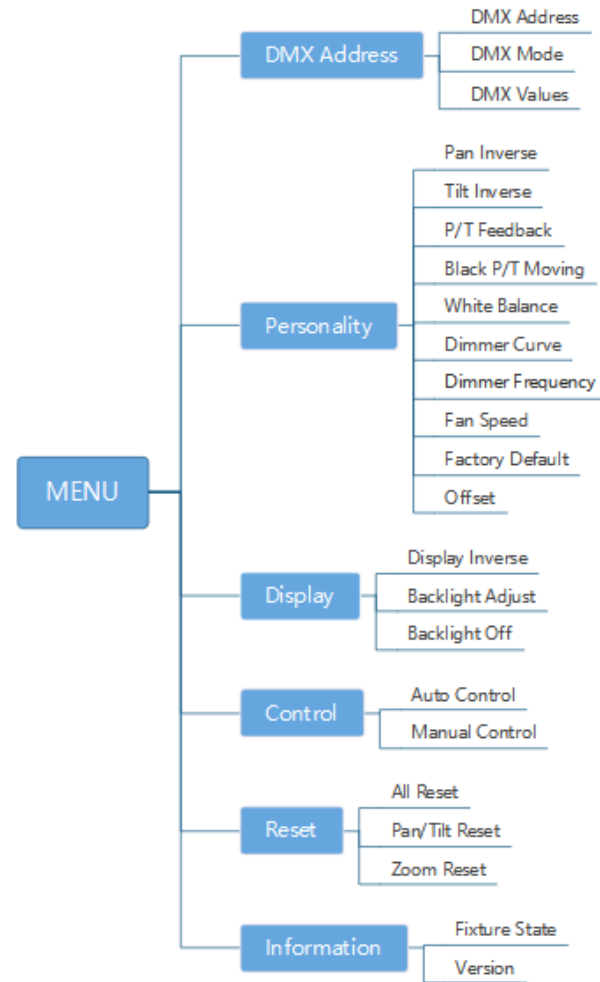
MENU

DMX Address
DMX Address
DMX Mode
DMX Values

Personality
Pan Inverse
Tilt Inverse
P/T Feedback
Black P/T Moving
White Balance
Dimmer Curve
Dimmer Frequency
Fan Speed
Factory Default
Offset

Display
Display Inverse
Backlight Adjust
Backlight Off

Control
Auto Control
Manual Control

Reset
All Reset
Pan/Tilt Reset
Zoom Reset

Information
Fixture State
Version